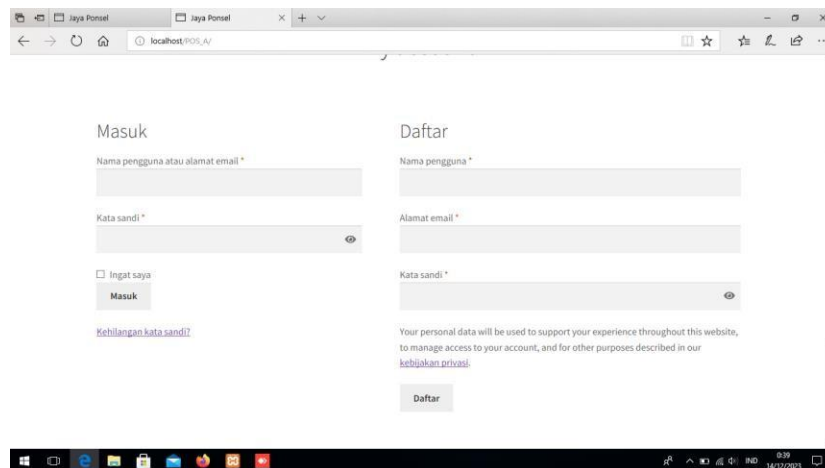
Jaya Ponsel
Jaya Ponsel
localhost/POS_A/

Masuk

Nama pengguna atau alamat email *

Kata sandi *

Ingat saya

Masuk

Kehilangan kata sandi?

Daftar

Nama pengguna *

Alamat email *

Kata sandi *

Your personal data will be used to support your experience throughout this website, to manage access to your account, and for other purposes described in our kebijakan privasi.

Daftar

IND 0:39 14/12/2023